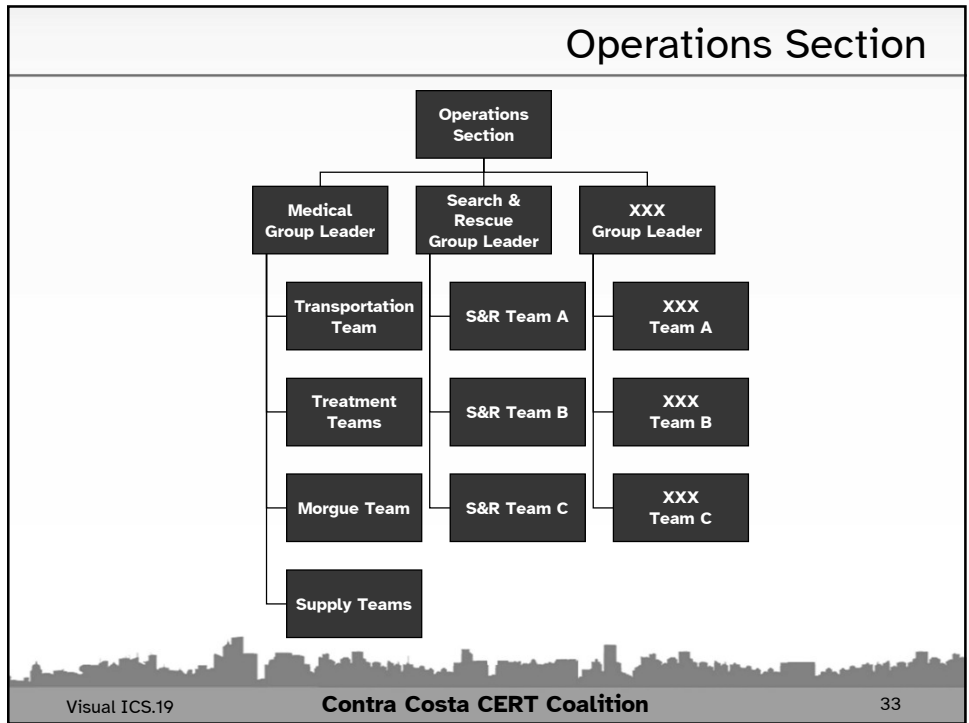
Operations Section

Operations Section

Medical Group Leader

Search & Rescue Group Leader

XXX Group Leader

Transportation Team

Treatment Teams

Morgue Team

Supply Teams

S&R Team A

S&R Team B

S&R Team C

XXX Team A

XXX Team B

XXX Team C

Visual ICS.19

Contra Costa CERT Coalition

33